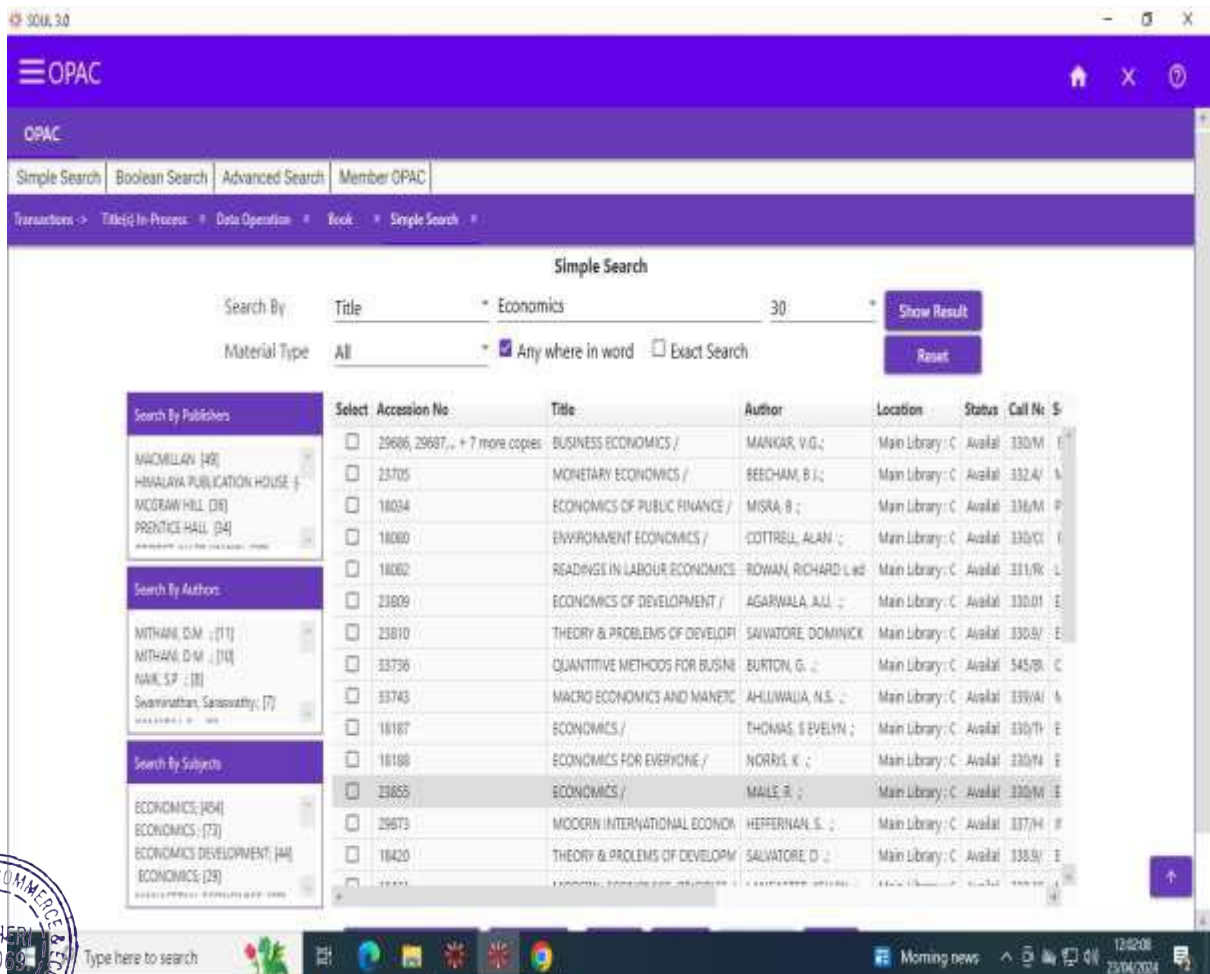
SOUL 3.0

☰OPAC

OPAC

Simple Search | Boolean Search | Advanced Search | Member OPAC

Transactions -> Title(s) In-Process » Data Operation » Book » Simple Search »

Simple Search

Search By Title Economics 30 Show Result

Material Type All ☑ Any where in word ☐ Exact Search Reset

Search By Publishers

MACMILLAN [49]
HIMALAYA PUBLICATION HOUSE [
MCGRAW HILL [36]
PRENTICE HALL [34]

Search By Authors

MITHANI, D.M. ; [11]
MITHANI, D.M. ; [10]
NAIK, S.P. ; [8]
Swaminathan, Saraswathy; [7]

Search By Subjects

ECONOMICS; [454]
ECONOMICS ; [73]
ECONOMICS DEVELOPMENT; [44]
ECONOMICS; [29]

| Select | Accession No | Title | Author | Location | Status | Call No | S |
|---|---|---|---|---|---|---|---|
| ☐ | 29686, 29687,... + 7 more copies | BUSINESS ECONOMICS / | MANKAR, V.G.; | Main Library : C | Availal | 330/M | E |
| ☐ | 23705 | MONETARY ECONOMICS / | BEECHAM, B.J.; | Main Library : C | Availal | 332.4/ | M |
| ☐ | 18034 | ECONOMICS OF PUBLIC FINANCE / | MISRA, B. ; | Main Library : C | Availal | 336/M | P |
| ☐ | 18080 | ENVIRONMENT ECONOMICS / | COTTRELL, ALAN ; | Main Library : C | Availal | 330/C( | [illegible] |
| ☐ | 18082 | READINGS IN LABOUR ECONOMICS | ROWAN, RICHARD L ed | Main Library : C | Availal | 331/R( | L |
| ☐ | 23809 | ECONOMICS OF DEVELOPMENT / | AGARWALA, A.U. ; | Main Library : C | Availal | 330.01 | E |
| ☐ | 23810 | THEORY & PROBLEMS OF DEVELOPI | SALVATORE, DOMINICK | Main Library : C | Availal | 330.9/ | E |
| ☐ | 33736 | QUANTITIVE METHODS FOR BUSINE | BURTON, G. ; | Main Library : C | Availal | 545/B( | C |
| ☐ | 33743 | MACRO ECONOMICS AND MANETC | AHLUWALIA, N.S. ; | Main Library : C | Availal | 339/Al | M |
| ☐ | 18187 | ECONOMICS / | THOMAS, S EVELYN ; | Main Library : C | Availal | 330/TH | E |
| ☐ | 18188 | ECONOMICS FOR EVERYONE / | NORRIS, K. ; | Main Library : C | Availal | 330/N | E |
| ☐ | 23855 | ECONOMICS / | MAILE, R. ; | Main Library : C | Availal | 330/M | E |
| ☐ | 29873 | MODERN INTERNATIONAL ECONOI | HEFFERNAN, S. ; | Main Library : C | Availal | 337/H | I |
| ☐ | 18420 | THEORY & PROLEMS OF DEVELOPM | SALVATORE, D. ; | Main Library : C | Availal | 338.9/ | E |

Type here to search

Morning news

12:02:08
23/04/2024